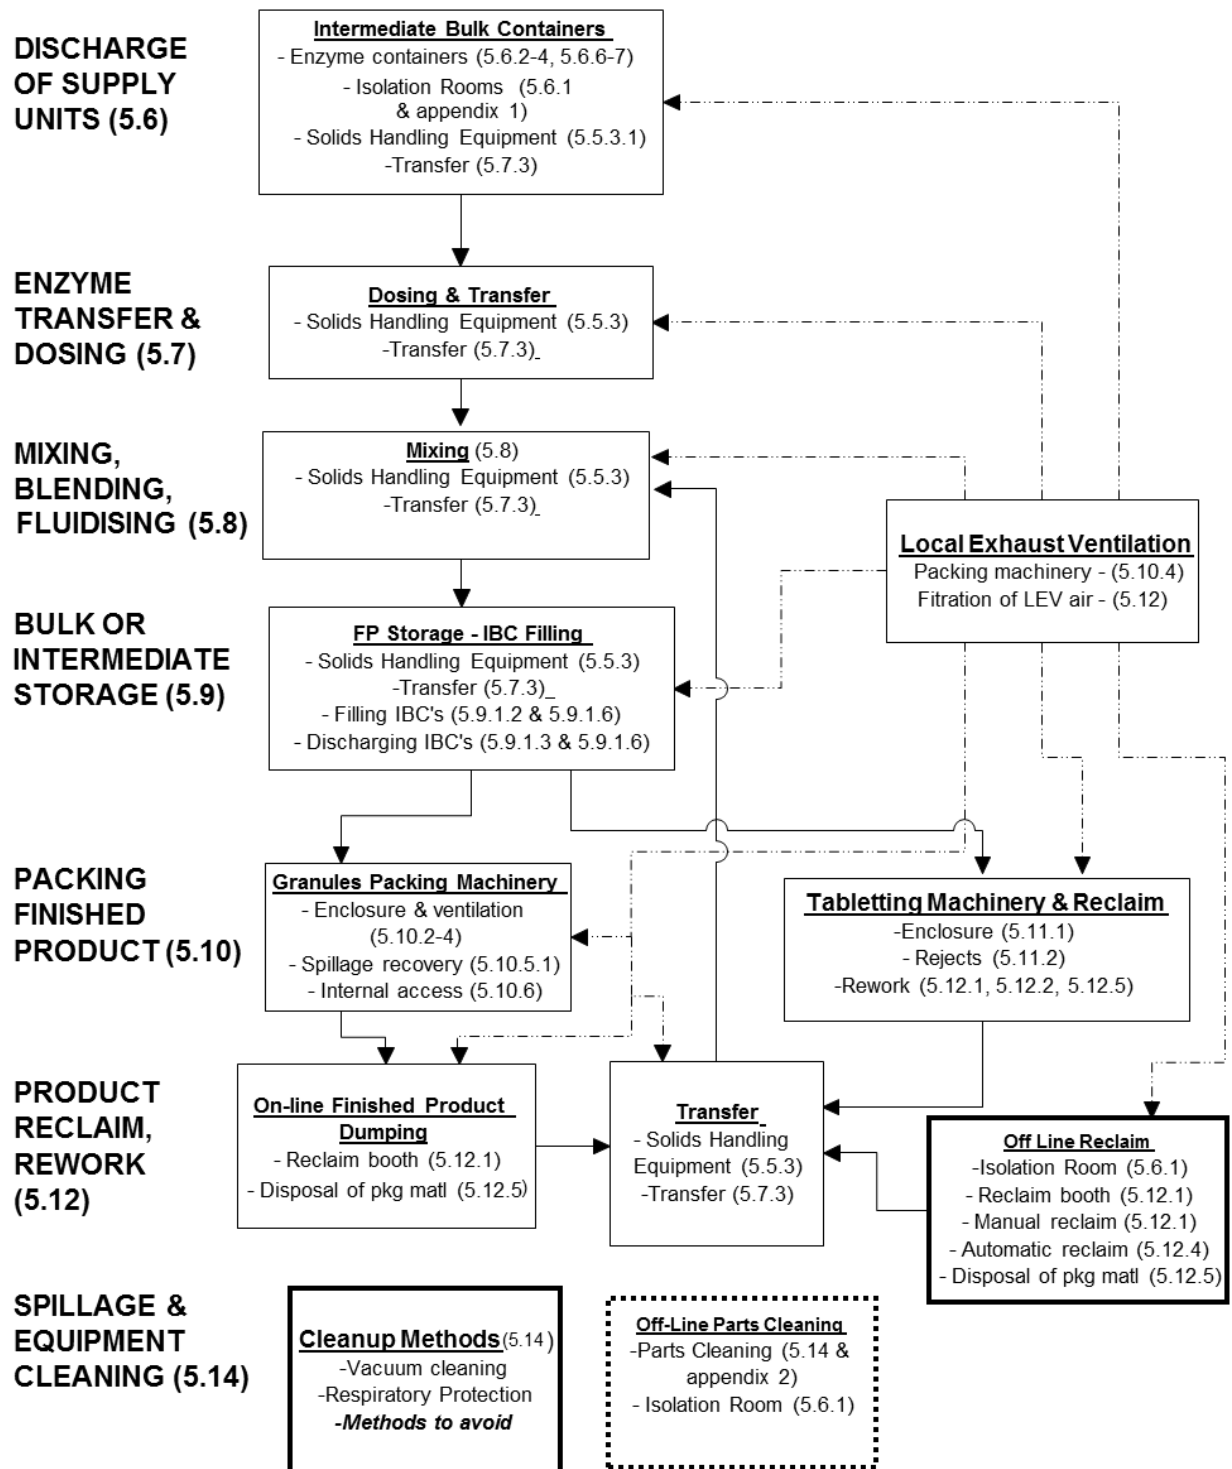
DISCHARGE OF SUPPLY UNITS (5.6)

Intermediate Bulk Containers
- Enzyme containers (5.6.2-4, 5.6.6-7)
- Isolation Rooms (5.6.1 & appendix 1)
- Solids Handling Equipment (5.5.3.1)
-Transfer (5.7.3)

ENZYME TRANSFER & DOSING (5.7)

Dosing & Transfer
- Solids Handling Equipment (5.5.3)
-Transfer (5.7.3)

MIXING, BLENDING, FLUIDISING (5.8)

Mixing (5.8)
- Solids Handling Equipment (5.5.3)
-Transfer (5.7.3)

Local Exhaust Ventilation
Packing machinery - (5.10.4)
Fitration of LEV air - (5.12)

BULK OR INTERMEDIATE STORAGE (5.9)

FP Storage - IBC Filling
- Solids Handling Equipment (5.5.3)
-Transfer (5.7.3)
- Filling IBC's (5.9.1.2 & 5.9.1.6)
- Discharging IBC's (5.9.1.3 & 5.9.1.6)

PACKING FINISHED PRODUCT (5.10)

Granules Packing Machinery
- Enclosure & ventilation (5.10.2-4)
- Spillage recovery (5.10.5.1)
- Internal access (5.10.6)

Tabletting Machinery & Reclaim
-Enclosure (5.11.1)
- Rejects (5.11.2)
-Rework (5.12.1, 5.12.2, 5.12.5)

PRODUCT RECLAIM, REWORK (5.12)

On-line Finished Product Dumping
- Reclaim booth (5.12.1)
- Disposal of pkg matl (5.12.5)

Transfer
- Solids Handling Equipment (5.5.3)
-Transfer (5.7.3)

Off Line Reclaim
-Isolation Room (5.6.1)
- Reclaim booth (5.12.1)
- Manual reclaim (5.12.1)
- Automatic reclaim (5.12.4)
- Disposal of pkg matl (5.12.5)

SPILLAGE & EQUIPMENT CLEANING (5.14)

Cleanup Methods (5.14)
-Vacuum cleaning
-Respiratory Protection
-Methods to avoid

Off-Line Parts Cleaning
-Parts Cleaning (5.14 & appendix 2)
- Isolation Room (5.6.1)